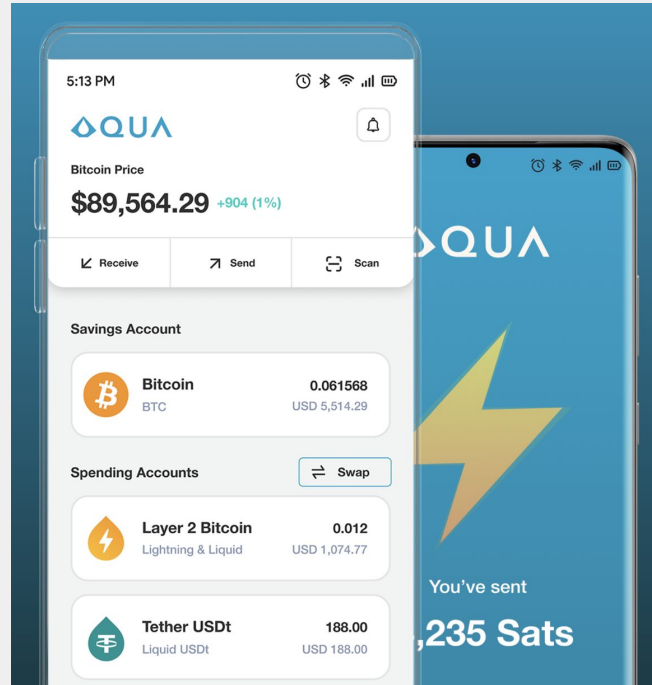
5:13 PM

AQUA

Bitcoin Price
$89,564.29 +904 (1%)

Receive Send Scan

Savings Account

Bitcoin
BTC
0.061568
USD 5,514.29

Spending Accounts
Swap

Layer 2 Bitcoin
Lightning & Liquid
0.012
USD 1,074.77

Tether USDt
Liquid USDt
188.00
USD 188.00

QUA

You've sent
,235 Sats